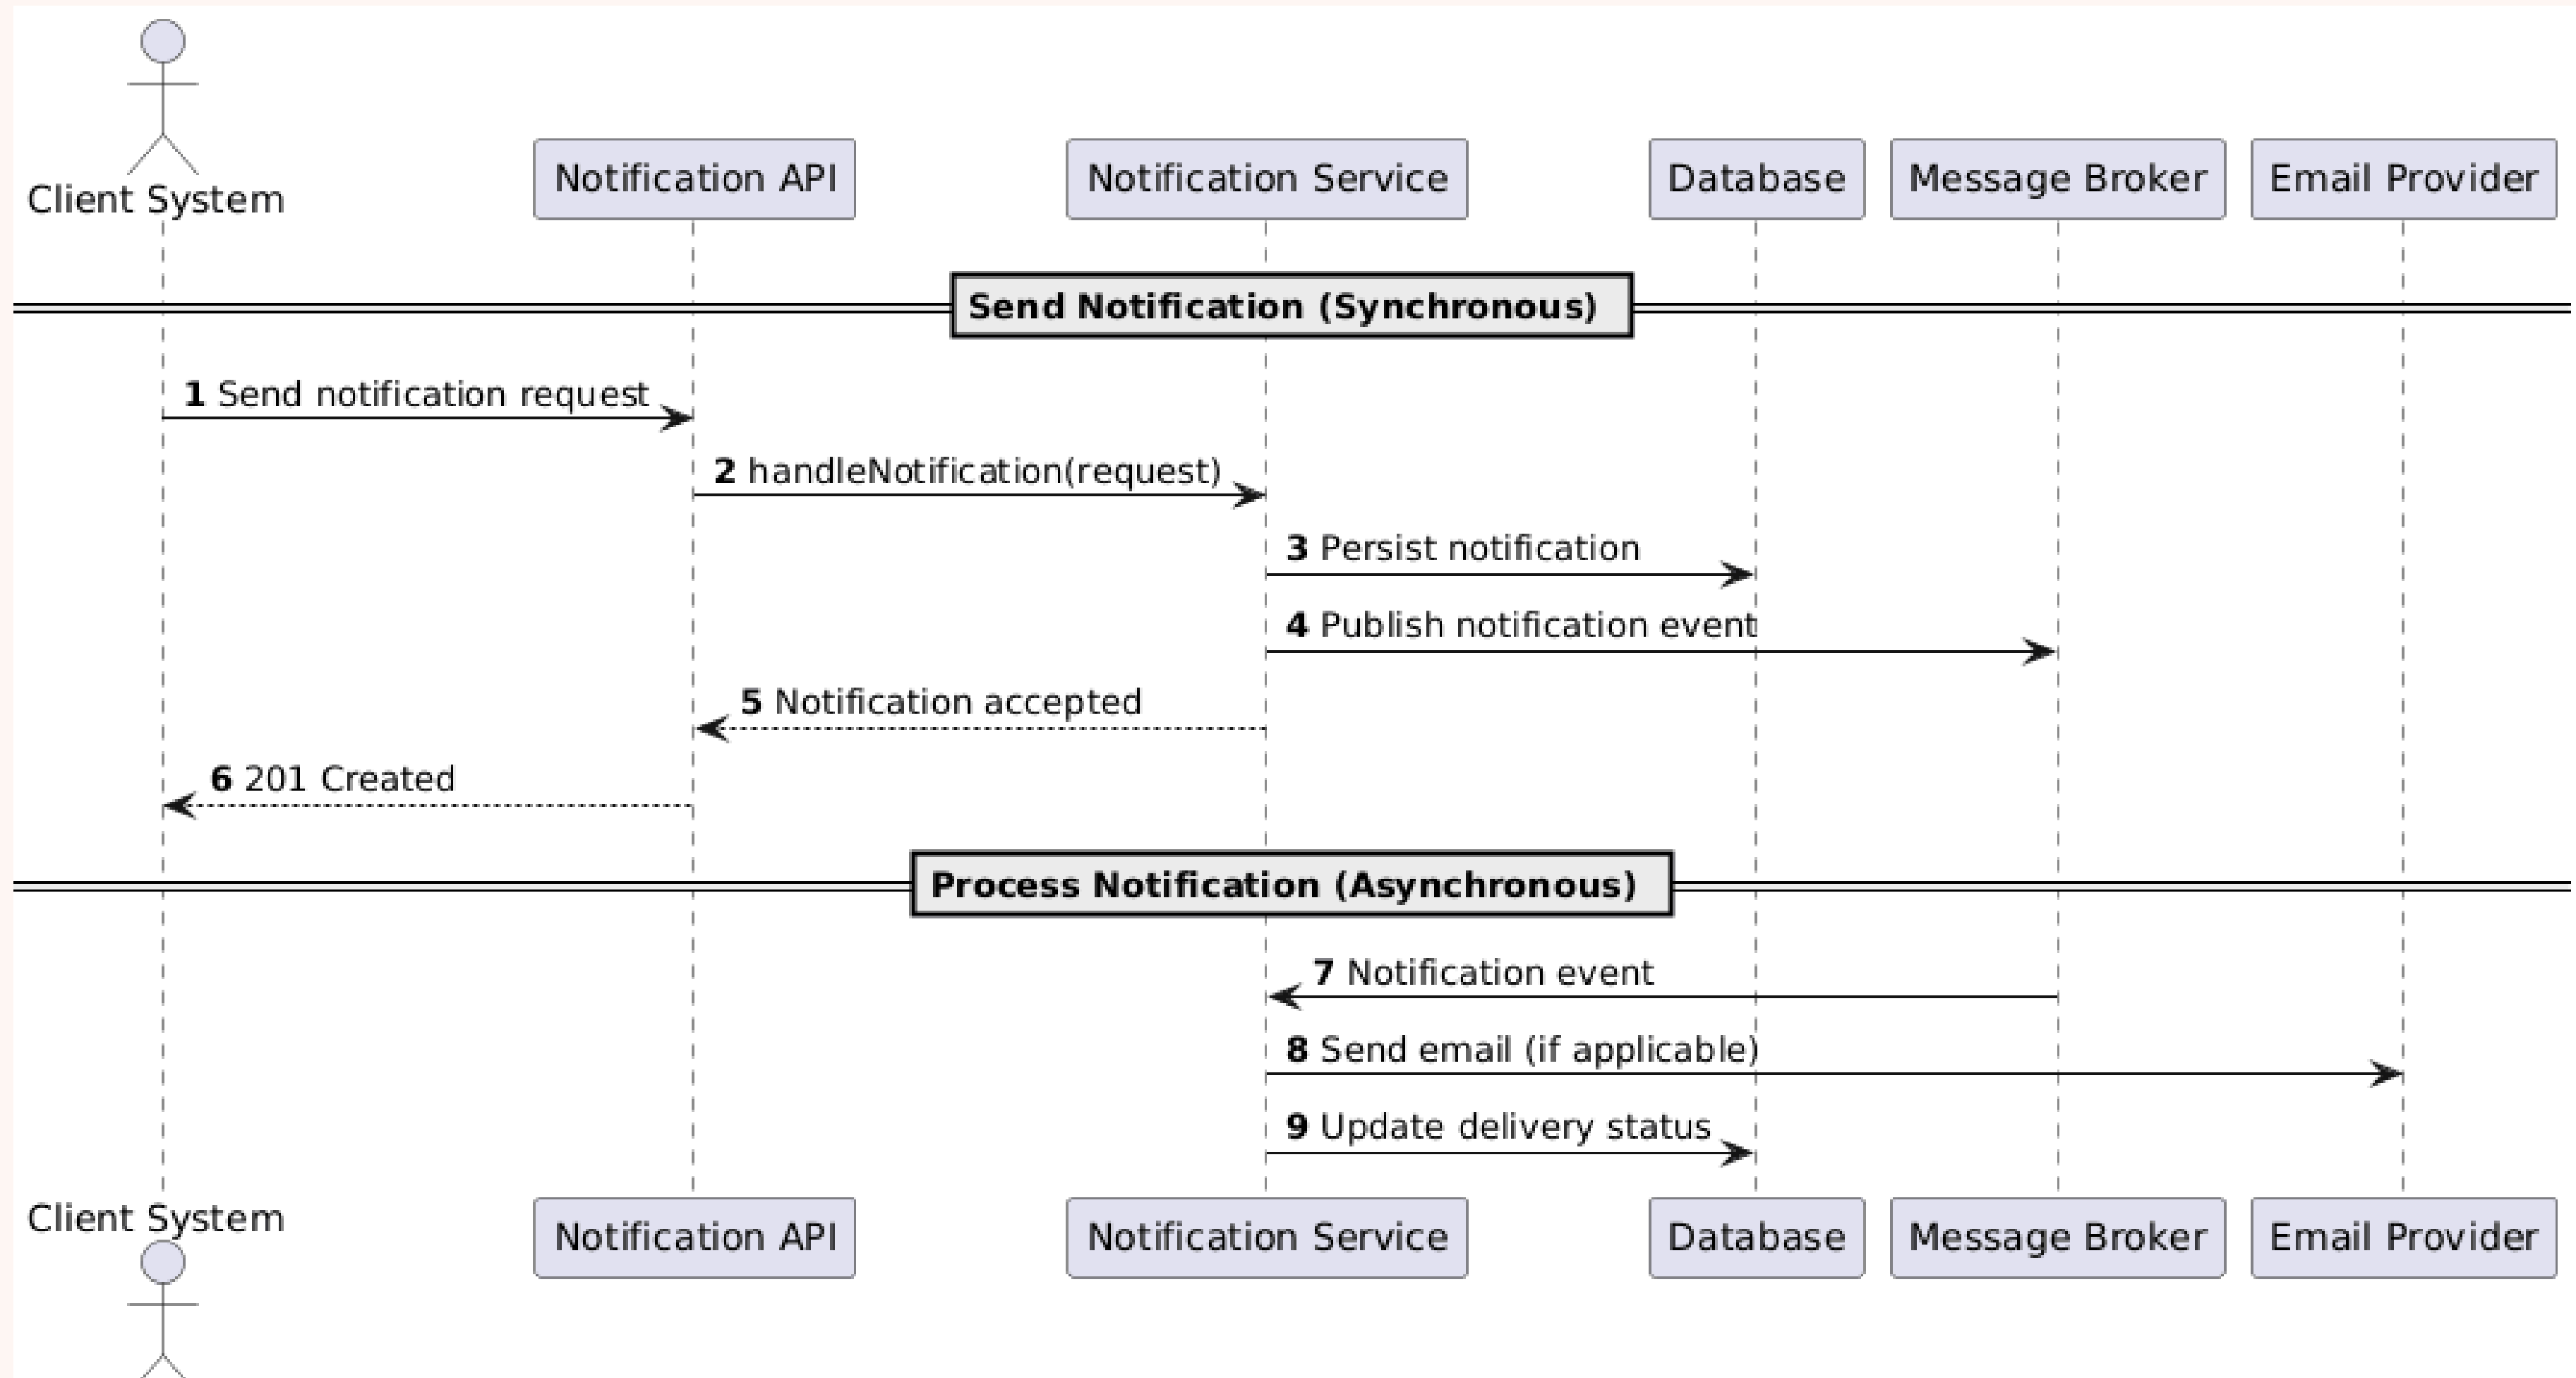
Client System

Notification API

Notification Service

Database

Message Broker

Email Provider

**Send Notification (Synchronous)**

**1** Send notification request

**2** handleNotification(request)

**3** Persist notification

**4** Publish notification event

**5** Notification accepted

**6** 201 Created

**Process Notification (Asynchronous)**

**7** Notification event

**8** Send email (if applicable)

**9** Update delivery status

Client System

Notification API

Notification Service

Database

Message Broker

Email Provider